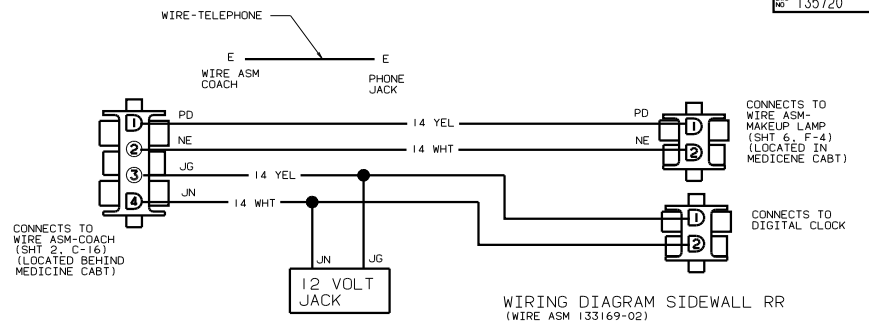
NO 135720

WIRE-TELEPHONE

E
WIRE ASM COACH

E
PHONE JACK

PD
NE
JG
JN

1
2
3
4

14 YEL
14 WHT
14 YEL
14 WHT

PD
NE

1
2

CONNECTS TO WIRE ASM-MAKEUP LAMP (SHT 6, F-4) (LOCATED IN MEDICENE CABT)

1
2

CONNECTS TO DIGITAL CLOCK

CONNECTS TO WIRE ASM-COACH (SHT 2, C-16) (LOCATED BEHIND MEDICINE CABT)

JN
JG

12 VOLT JACK

WIRING DIAGRAM SIDEWALL RR
(WIRE ASM 133169-02)